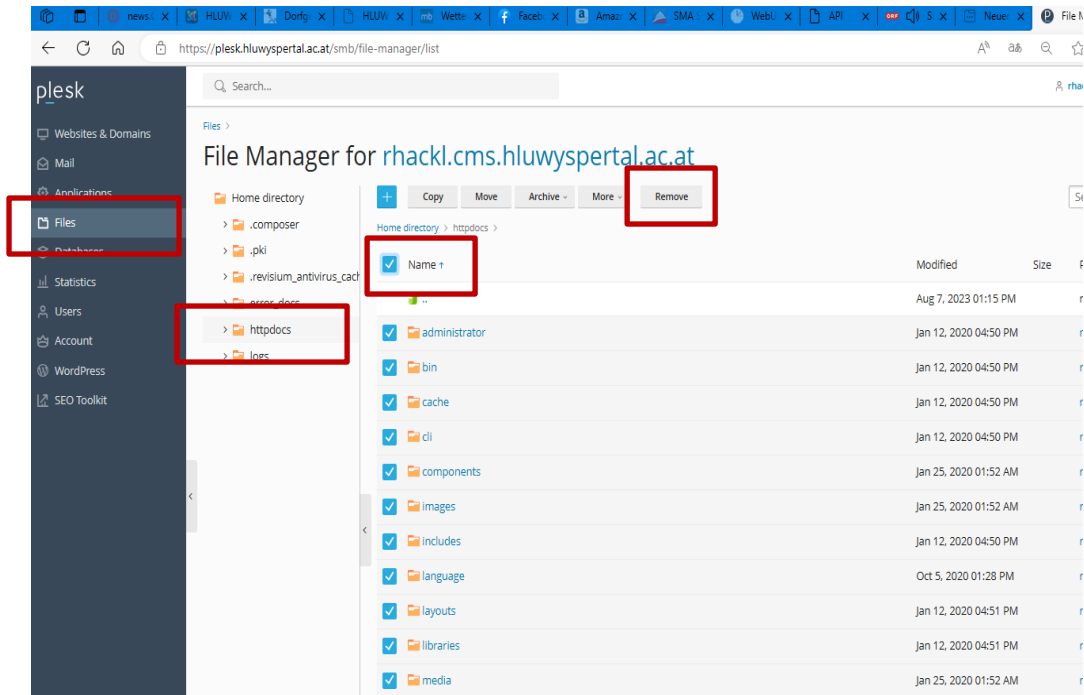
news | HLUW | Dorfg | HLUW | Wette | Faceb | Amaz | SMA | WebU | API | S | Neuer | File M

https://plesk.hluwyspertal.ac.at/smb/file-manager/list

plesk

Search...

rhac

Websites & Domains
Mail
Applications
Files
Databases
Statistics
Users
Account
WordPress
SEO Toolkit

Files >

File Manager for rhackl.cms.hluwyspertal.ac.at

Home directory
.composer
.pki
.revisium_antivirus_cach
error_docs
httpdocs
logs

+ Copy Move Archive More Remove

Home directory > httpdocs >

| Name ↑ | Modified | Size |
|---|---|---|
| .. | Aug 7, 2023 01:15 PM | |
| administrator | Jan 12, 2020 04:50 PM | |
| bin | Jan 12, 2020 04:50 PM | |
| cache | Jan 12, 2020 04:50 PM | |
| cli | Jan 12, 2020 04:50 PM | |
| components | Jan 25, 2020 01:52 AM | |
| images | Jan 25, 2020 01:52 AM | |
| includes | Jan 12, 2020 04:50 PM | |
| language | Oct 5, 2020 01:28 PM | |
| layouts | Jan 12, 2020 04:51 PM | |
| libraries | Jan 12, 2020 04:51 PM | |
| media | Jan 25, 2020 01:52 AM | |